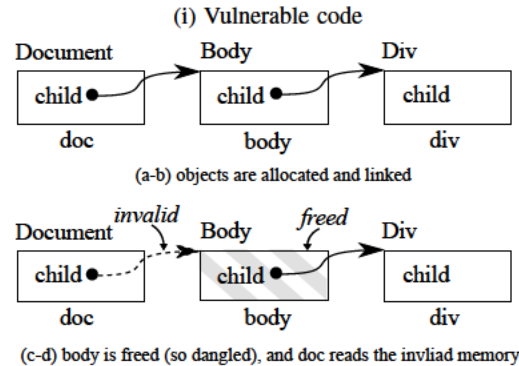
(i) Vulnerable code

Document
child
doc

Body
child
body

Div
child
div

(a-b) objects are allocated and linked

invalid
freed

Document
child
doc

Body
child
body

Div
child
div

(c-d) body is freed (so dangled), and doc reads the invliad memory